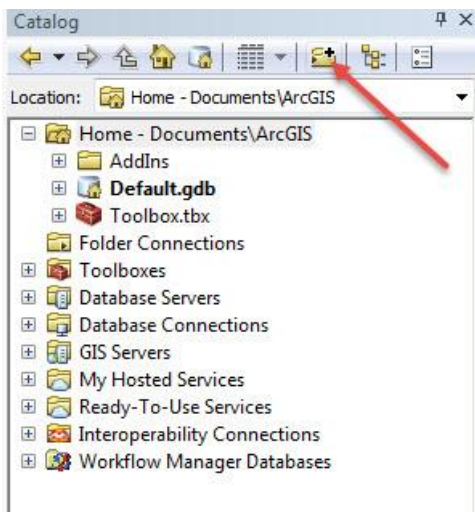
Catalog

Location: Home - Documents\ArcGIS

Home - Documents\ArcGIS
AddIns
**Default.gdb**
Toolbox.tbx
Folder Connections
Toolboxes
Database Servers
Database Connections
GIS Servers
My Hosted Services
Ready-To-Use Services
Interoperability Connections
Workflow Manager Databases